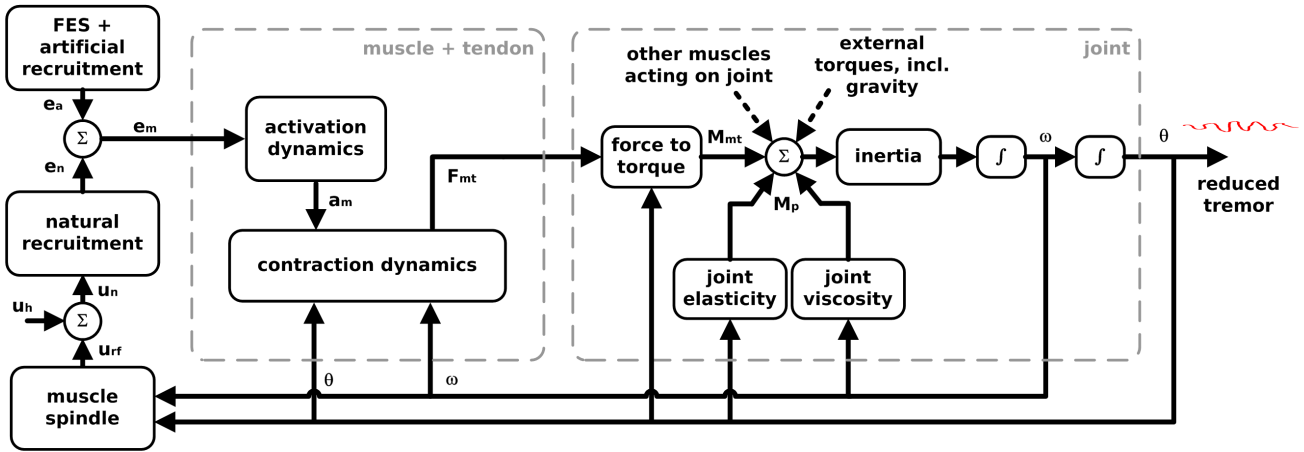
FES + artificial recruitment

$e_a$

$\Sigma$

$e_m$

$e_n$

natural recruitment

$u_n$

$u_h$

$\Sigma$

$u_{rf}$

muscle spindle

muscle + tendon

activation dynamics

$a_m$

contraction dynamics

$F_{mt}$

$\theta$

$\omega$

joint

other muscles acting on joint

external torques, incl. gravity

force to torque

$M_{mt}$

$\Sigma$

$M_p$

inertia

$\int$

$\omega$

$\int$

$\theta$

joint elasticity

joint viscosity

reduced tremor